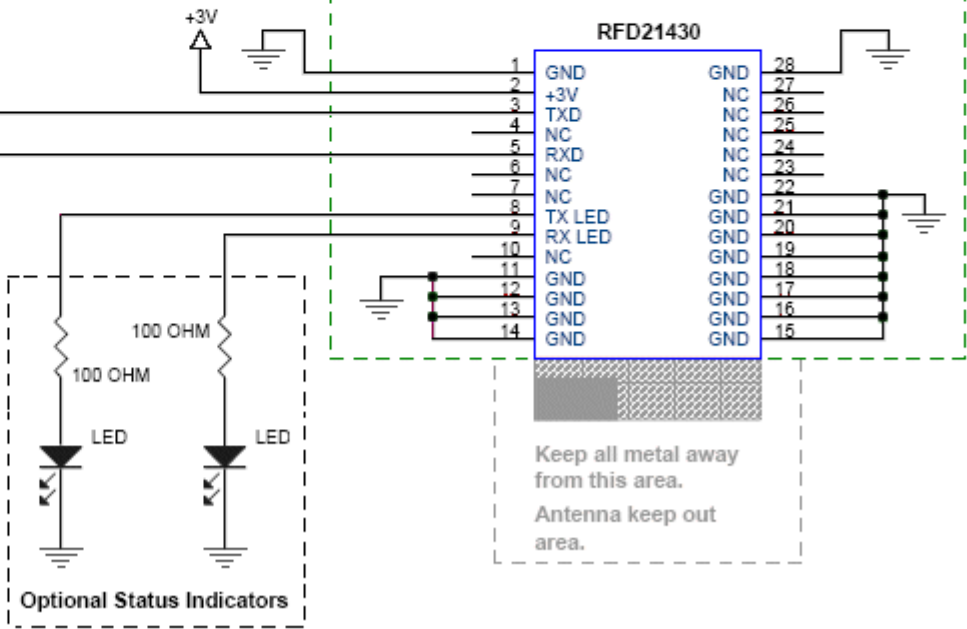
+3V

RFD21430

| Pin | Left | Right | Pin |
|---|---|---|---|
| 1 | GND | GND | 28 |
| 2 | +3V | NC | 27 |
| 3 | TXD | NC | 26 |
| 4 | NC | NC | 25 |
| 5 | RXD | NC | 24 |
| 6 | NC | NC | 23 |
| 7 | NC | GND | 22 |
| 8 | TX LED | GND | 21 |
| 9 | RX LED | GND | 20 |
| 10 | NC | GND | 19 |
| 11 | GND | GND | 18 |
| 12 | GND | GND | 17 |
| 13 | GND | GND | 16 |
| 14 | GND | GND | 15 |

100 OHM
100 OHM
LED
LED

Optional Status Indicators

Keep all metal away from this area.

Antenna keep out area.